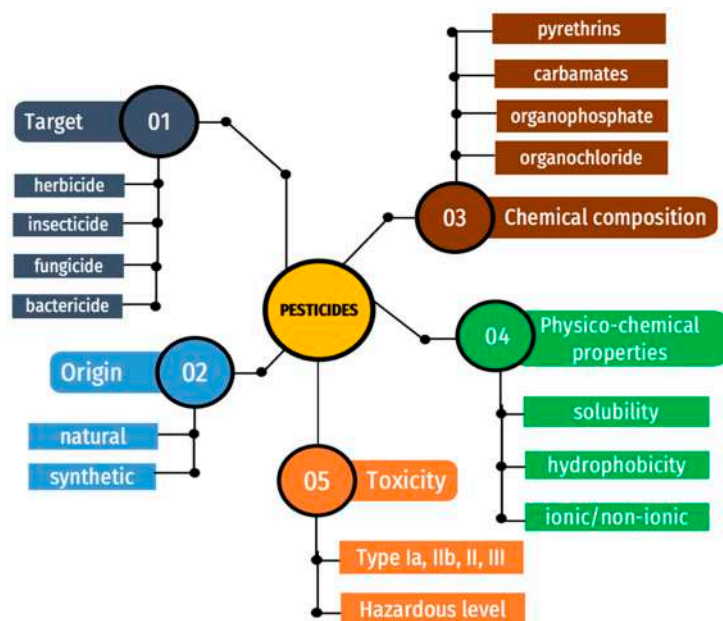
PESTICIDES

Target 01

herbicide

insecticide

fungicide

bactericide

Origin 02

natural

synthetic

03 Chemical composition

pyrethrins

carbamates

organophosphate

organochloride

04 Physico-chemical properties

solubility

hydrophobicity

ionic/non-ionic

05 Toxicity

Type Ia, IIb, II, III

Hazardous level